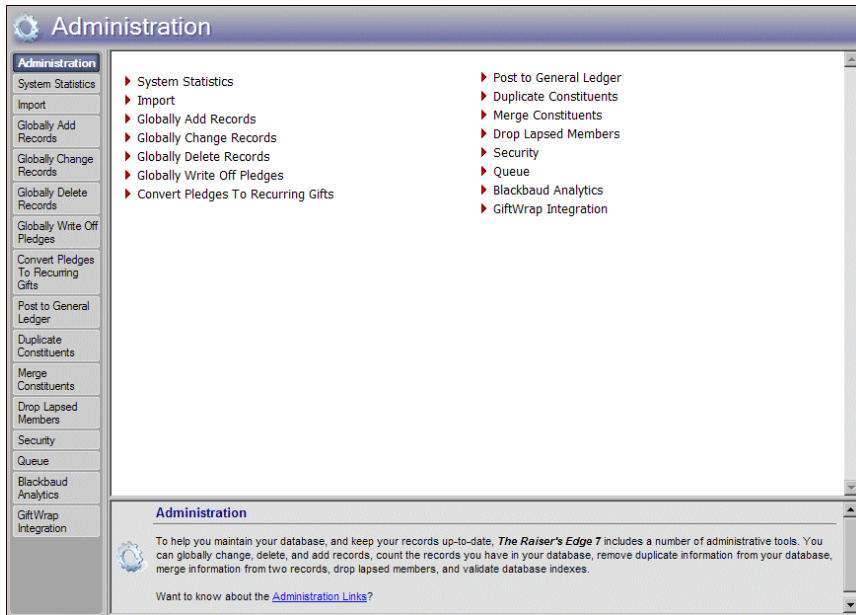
Administration

Administration
System Statistics
Import
Globally Add Records
Globally Change Records
Globally Delete Records
Globally Write Off Pledges
Convert Pledges To Recurring Gifts
Post to General Ledger
Duplicate Constituents
Merge Constituents
Drop Lapsed Members
Security
Queue
Blackbaud Analytics
GiftWrap Integration

System Statistics
Import
Globally Add Records
Globally Change Records
Globally Delete Records
Globally Write Off Pledges
Convert Pledges To Recurring Gifts

Post to General Ledger
Duplicate Constituents
Merge Constituents
Drop Lapsed Members
Security
Queue
Blackbaud Analytics
GiftWrap Integration

Administration

To help you maintain your database, and keep your records up-to-date, *The Raiser's Edge 7* includes a number of administrative tools. You can globally change, delete, and add records, count the records you have in your database, remove duplicate information from your database, merge information from two records, drop lapsed members, and validate database indexes.

Want to know about the Administration Links?